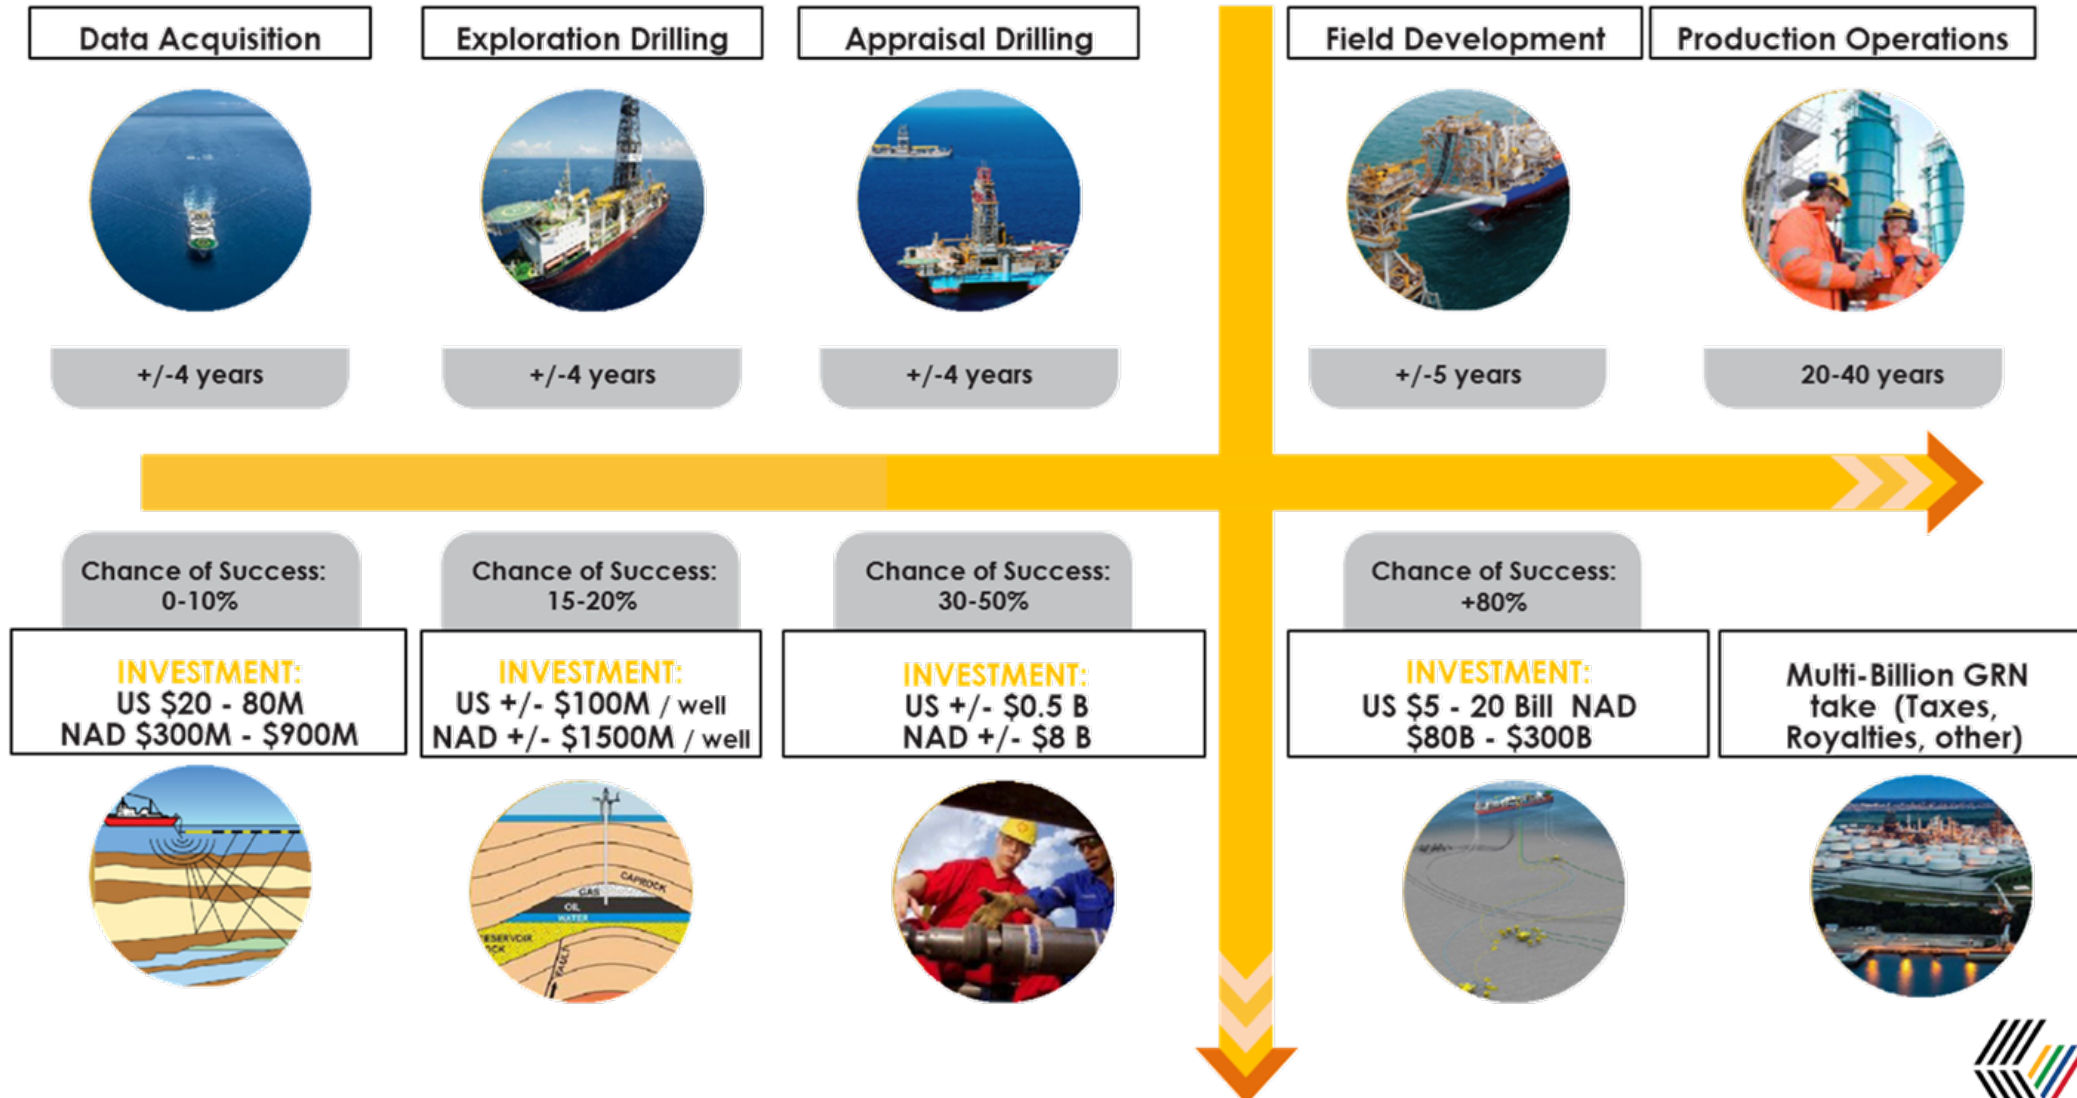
Data Acquisition

Exploration Drilling

Appraisal Drilling

Field Development

Production Operations

+/-4 years

+/-4 years

+/-4 years

+/-5 years

20-40 years

Chance of Success: 0-10%

Chance of Success: 15-20%

Chance of Success: 30-50%

Chance of Success: +80%

INVESTMENT:
US $20 - 80M
NAD $300M - $900M

INVESTMENT:
US +/- $100M / well
NAD +/- $1500M / well

INVESTMENT:
US +/- $0.5 B
NAD +/- $8 B

INVESTMENT:
US $5 - 20 Bill NAD
$80B - $300B

Multi-Billion GRN take (Taxes, Royalties, other)

CAPROCK
GAS
OIL
WATER
RESERVOIR ROCK
FAULT